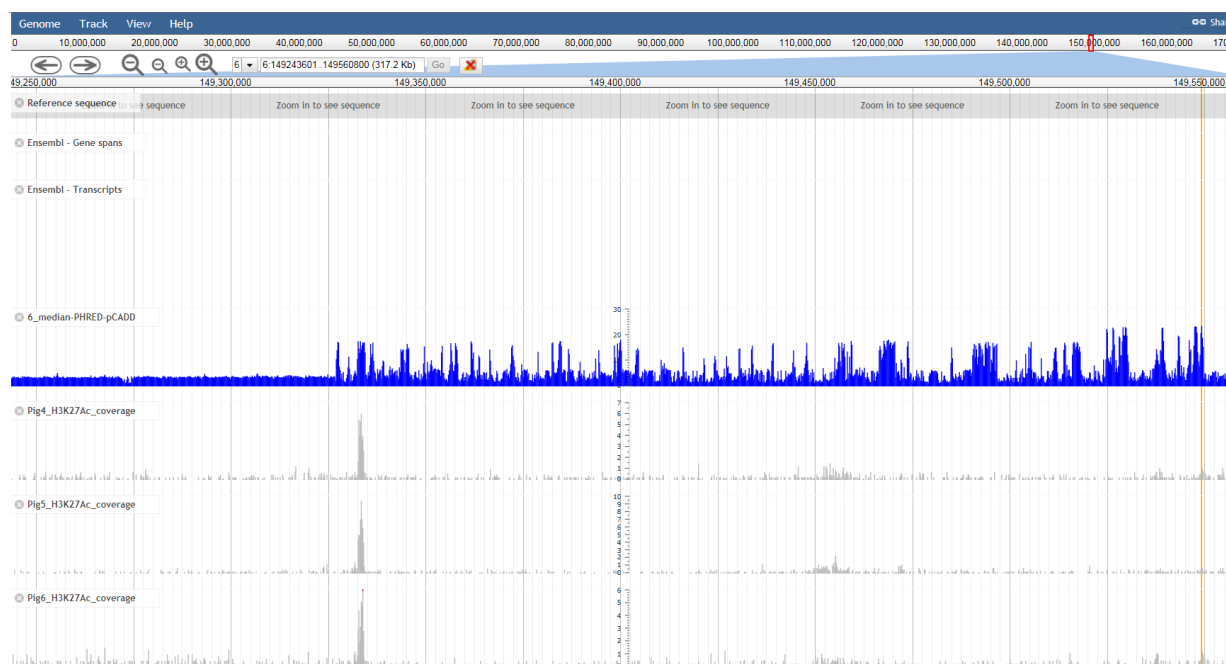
Genome Track View Help Sha

0 10,000,000 20,000,000 30,000,000 40,000,000 50,000,000 60,000,000 70,000,000 80,000,000 90,000,000 100,000,000 110,000,000 120,000,000 130,000,000 140,000,000 150,000,000 160,000,000 17

6 6:149243601..149560800 (317.2 Kb) Go

49,250,000 149,300,000 149,350,000 149,400,000 149,450,000 149,500,000 149,550,000

Reference sequence to see sequence Zoom in to see sequence Zoom in to see sequence Zoom in to see sequence Zoom in to see sequence Zoom in to see sequence

Ensembl - Gene spans

Ensembl - Transcripts

6_median-PHRED-pCADD

30
20
10
0

Pig4_H3K27Ac_coverage

7
6
5
4
3
2
1
0

Pig5_H3K27Ac_coverage

10
9
8
7
6
5
4
3
2
1
0

Pig6_H3K27Ac_coverage

6
5
4
3
2
1